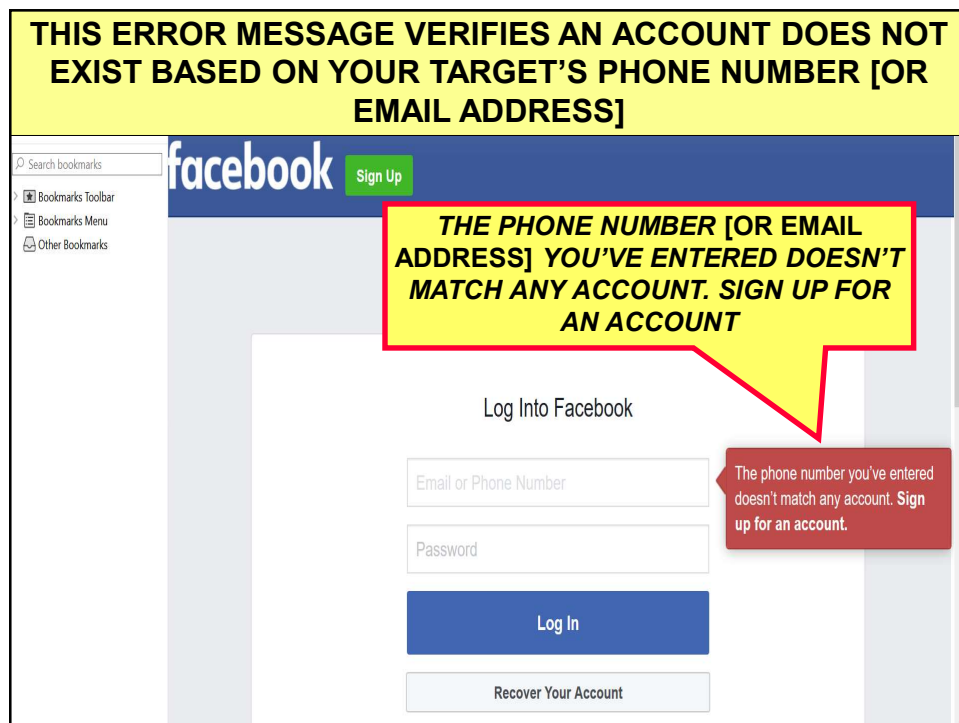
THIS ERROR MESSAGE VERIFIES AN ACCOUNT DOES NOT EXIST BASED ON YOUR TARGET'S PHONE NUMBER [OR EMAIL ADDRESS]

Search bookmarks

Bookmarks Toolbar

Bookmarks Menu

Other Bookmarks

facebook

Sign Up

THE PHONE NUMBER [OR EMAIL ADDRESS] YOU'VE ENTERED DOESN'T MATCH ANY ACCOUNT. SIGN UP FOR AN ACCOUNT

Log Into Facebook

Email or Phone Number

The phone number you've entered doesn't match any account. Sign up for an account.

Password

Log In

Recover Your Account